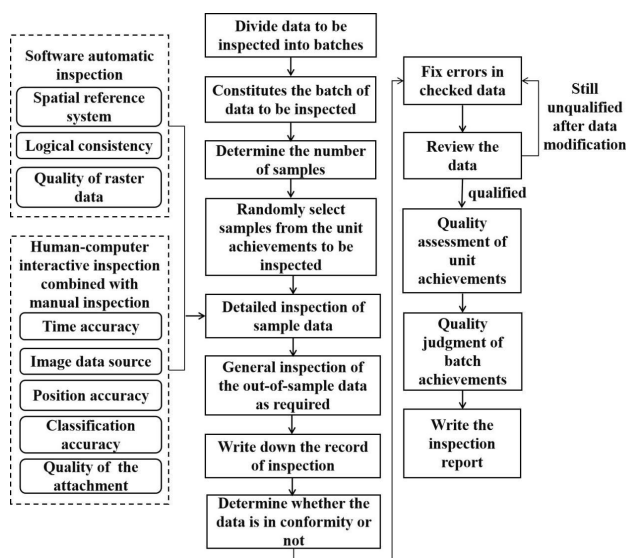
Software automatic inspection

Spatial reference system

Logical consistency

Quality of raster data

Human-computer interactive inspection combined with manual inspection

Time accuracy

Image data source

Position accuracy

Classification accuracy

Quality of the attachment

Divide data to be inspected into batches

Constitutes the batch of data to be inspected

Determine the number of samples

Randomly select samples from the unit achievements to be inspected

Detailed inspection of sample data

General inspection of the out-of-sample data as required

Write down the record of inspection

Determine whether the data is in conformity or not

Fix errors in checked data

Still unqualified after data modification

Review the data

qualified

Quality assessment of unit achievements

Quality judgment of batch achievements

Write the inspection report